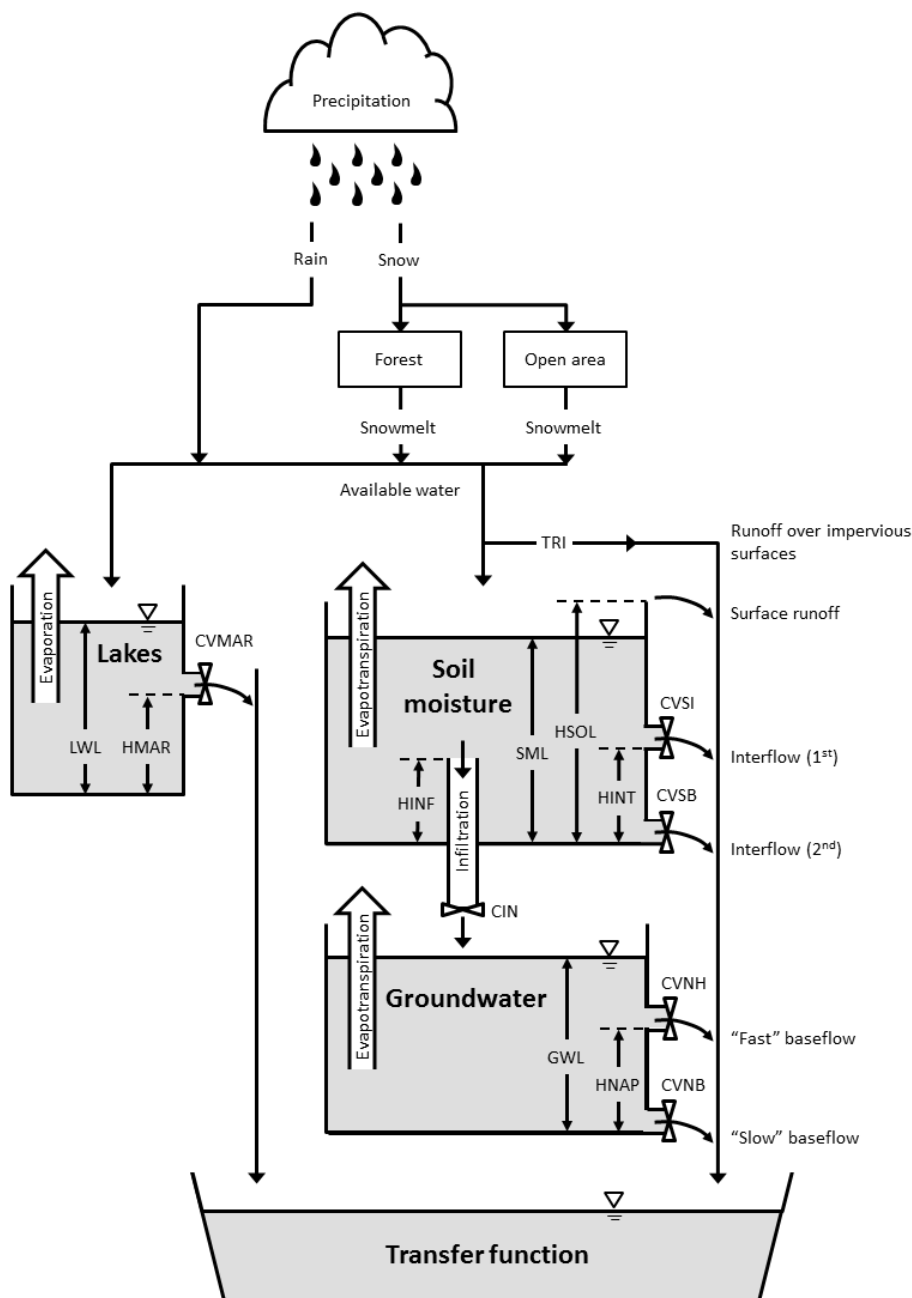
Precipitation

Rain

Snow

Forest

Open area

Snowmelt

Snowmelt

Available water

TRI

Runoff over impervious surfaces

Evaporation

Lakes

CVMAR

LWL

HMAR

Evapotranspiration

Soil moisture

SML

HSOL

Surface runoff

CVSI

Interflow (1$^{st}$)

HINF

Infiltration

HINT

CVSB

Interflow (2$^{nd}$)

CIN

Evapotranspiration

Groundwater

GWL

CVNH

"Fast" baseflow

HNAP

CVNB

"Slow" baseflow

Transfer function